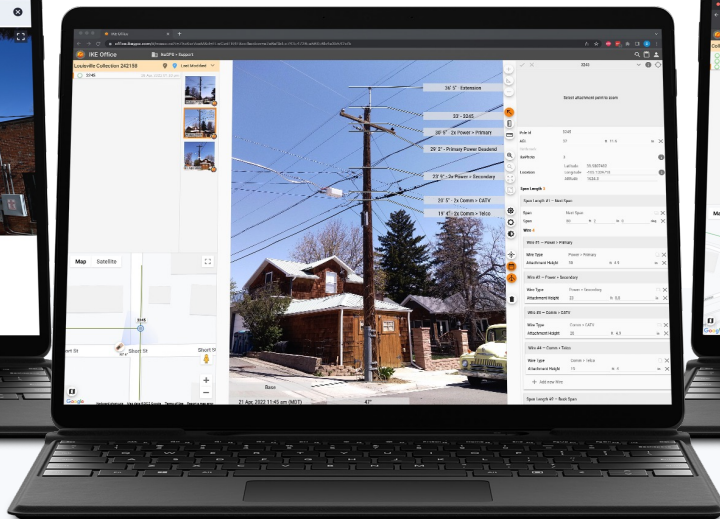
IKE Office

Louisville Collection 242188

Map Satellite

Short St

Short St

Base

21 Apr, 2022 11:45 am (MDT)

36' 5" - Extension

33' - 3245

30' 9" - 2x Power > Primary

29' 2" - Primary Power Deadend

23' 6" - 2x Power > Secondary

20' 5" - 2x Comm > CATV

19' 4" - 2x Comm > Telco

Select attachment point to zoom

Span Length #1 - Next Span

Wire #1 - Power > Primary

Wire Type

Attachment Height

Wire #2 - Power > Secondary

Wire Type

Attachment Height

Wire #3 - Comm > CATV

Wire Type

Attachment Height

Wire #4 - Comm > Telco

Wire Type

Attachment Height

Add new Wire

Span Length #2 - Back Span